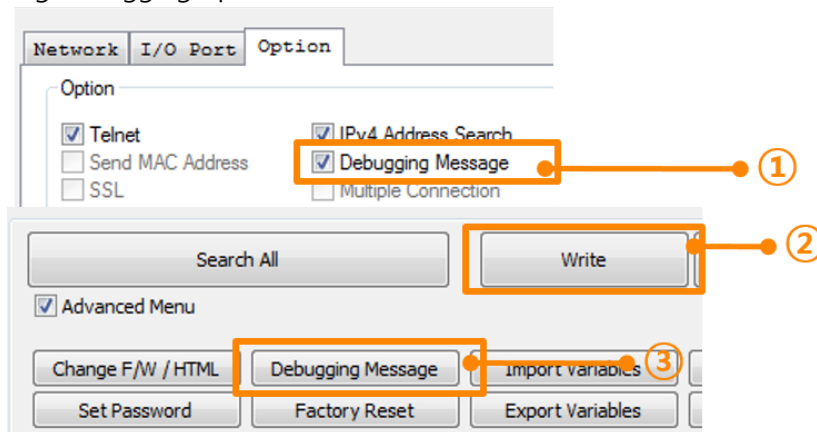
Network
I/O Port
Option

Option

Telnet
Send MAC Address
SSL
IPv4 Address Search
Debugging Message
Multiple Connection

①

Search All
Write
②

Advanced Menu

Change F/W / HTML
Debugging Message
Import Variables
③
Set Password
Factory Reset
Export Variables